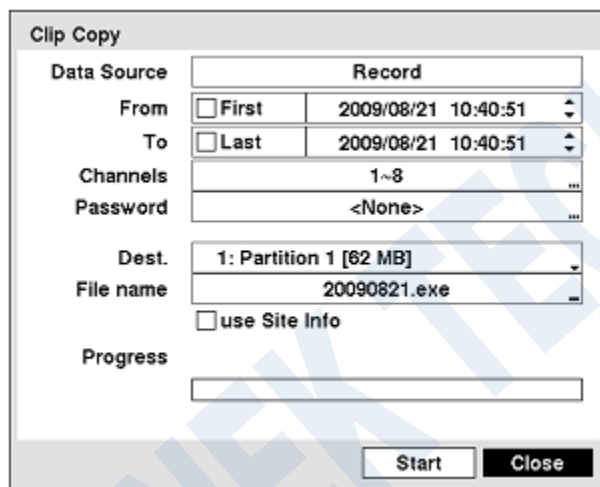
Clip Copy

Data Source Record

From First 2009/08/21 10:40:51

To Last 2009/08/21 10:40:51

Channels 1~8

Password <None>

Dest. 1: Partition 1 [62 MB]

File name 20090821.exe

use Site Info

Progress

Start Close